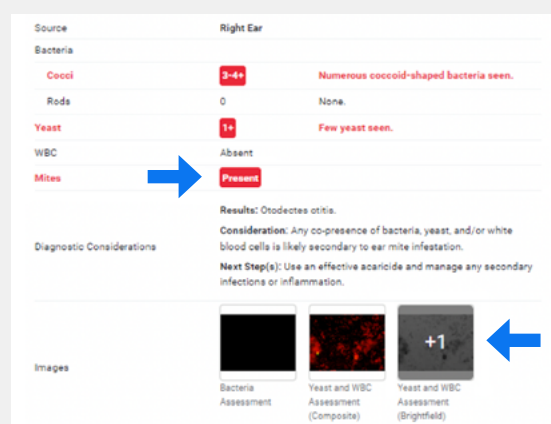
| | | |
|---|---|---|
| Source | Right Ear | |
| Bacteria | | |
| Cocci | 3-4+ | Numerous coccoid-shaped bacteria seen. |
| Rods | 0 | None. |
| Yeast | 1+ | Few yeast seen. |
| WBC | Absent | |
| Mites | Present | |

Diagnostic Considerations

**Results:** Otodectes otitis.

**Consideration:** Any co-presence of bacteria, yeast, and/or white blood cells is likely secondary to ear mite infestation.

**Next Step(s):** Use an effective acaricide and manage any secondary infections or inflammation.

Images

Bacteria Assessment

Yeast and WBC Assessment (Composite)

+1

Yeast and WBC Assessment (Brightfield)